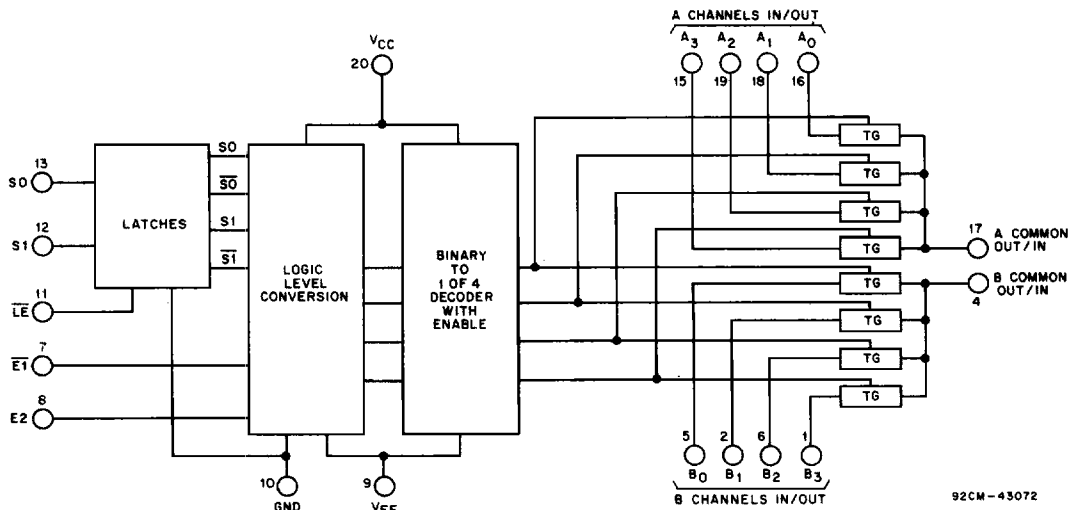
A CHANNELS IN/OUT
$A_3$ $A_2$ $A_1$ $A_0$
15 19 18 16

$V_{CC}$
20

S0 13
S1 12
$\overline{LE}$ 11
$\overline{E1}$ 7
E2 8

LATCHES

S0
$\overline{S0}$
S1
$\overline{S1}$

LOGIC LEVEL CONVERSION

BINARY TO 1 OF 4 DECODER WITH ENABLE

TG
TG
TG
TG
TG
TG
TG
TG

17 A COMMON OUT/IN
B COMMON OUT/IN 4

10 GND
9 $V_{EE}$

5 2 6 1
$B_0$ $B_1$ $B_2$ $B_3$
B CHANNELS IN/OUT

92CM-43072